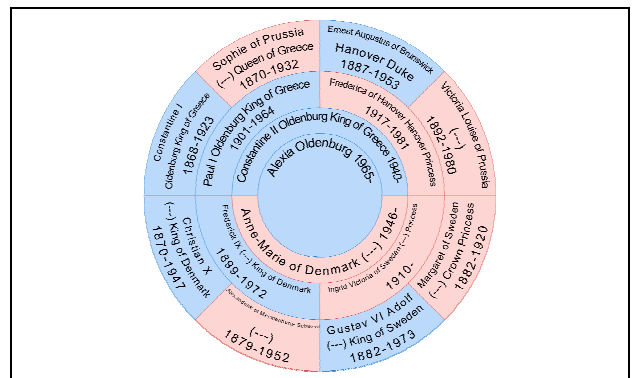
Alexia Oldenburg 1965-

Constantine II Oldenburg King of Greece 1940-

Anne-Marie of Denmark (---) 1946-

Paul I Oldenburg King of Greece 1901-1964

Frederica of Hanover Hanover Princess 1917-1981

Frederick IX (---) King of Denmark 1899-1972

Ingrid Victoria of Sweden (---) Princess 1910-

Constantine I Oldenburg King of Greece 1868-1923

Sophie of Prussia (---) Queen of Greece 1870-1932

Ernest Augustus of Brunswick Hanover Duke 1887-1953

Victoria Louise of Prussia (---) 1892-1980

Margaret of Sweden (---) Crown Princess 1882-1920

Gustav VI Adolf (---) King of Sweden 1882-1973

Alexandrine of Mecklenburg-Schwerin (---) 1879-1952

Christian X (---) King of Denmark 1870-1947